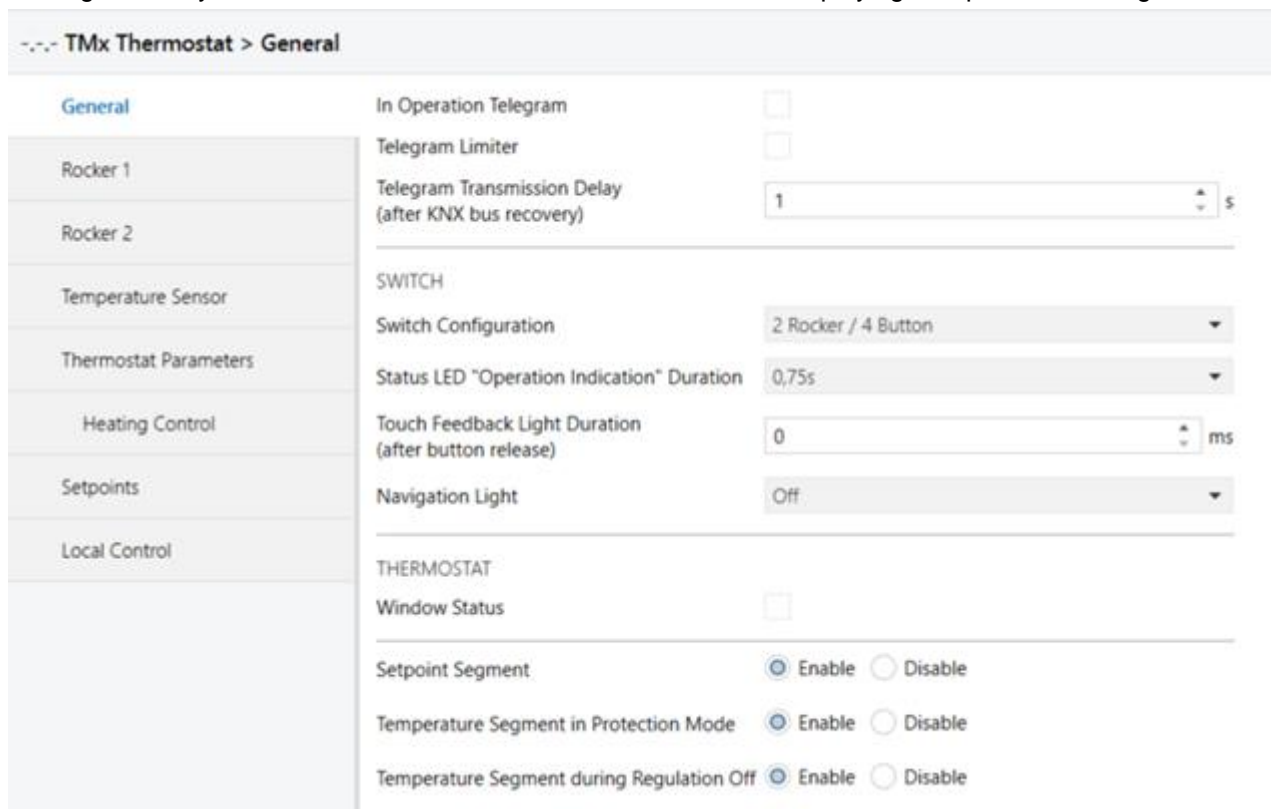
-.-.- TMx Thermostat > General

General

Rocker 1

Rocker 2

Temperature Sensor

Thermostat Parameters

Heating Control

Setpoints

Local Control

In Operation Telegram

Telegram Limiter

Telegram Transmission Delay (after KNX bus recovery) 1 s

SWITCH

Switch Configuration 2 Rocker / 4 Button

Status LED "Operation Indication" Duration 0,75s

Touch Feedback Light Duration (after button release) 0 ms

Navigation Light Off

THERMOSTAT

Window Status

Setpoint Segment Enable Disable

Temperature Segment in Protection Mode Enable Disable

Temperature Segment during Regulation Off Enable Disable